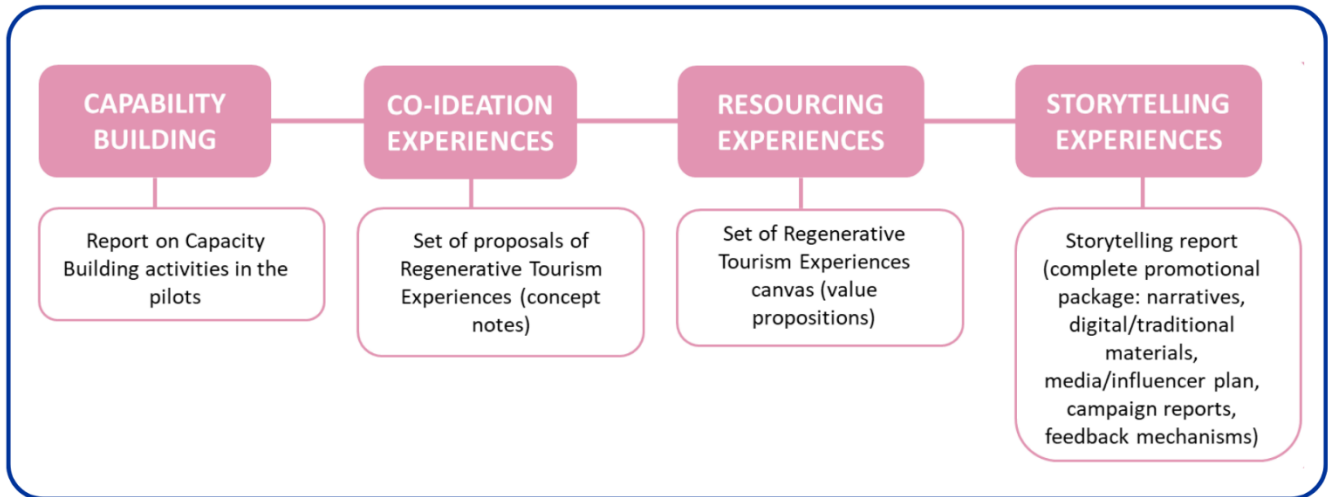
CAPABILITY BUILDING

Report on Capacity Building activities in the pilots

CO-IDEATION EXPERIENCES

Set of proposals of Regenerative Tourism Experiences (concept notes)

RESOURCING EXPERIENCES

Set of Regenerative Tourism Experiences canvas (value propositions)

STORYTELLING EXPERIENCES

Storytelling report (complete promotional package: narratives, digital/traditional materials, media/influencer plan, campaign reports, feedback mechanisms)